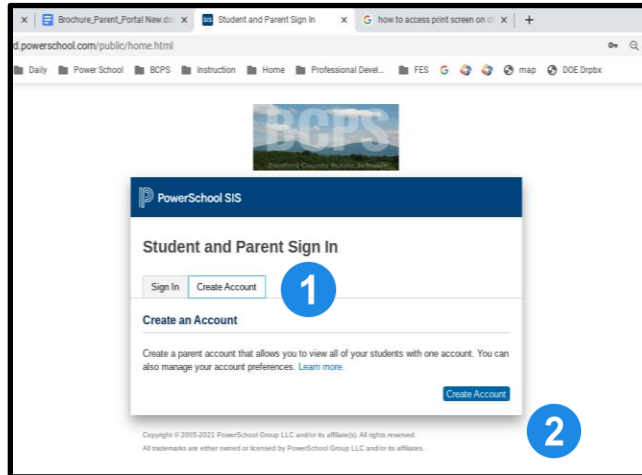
Brochure_Parent_Portal New.do ×
Student and Parent Sign In ×
how to access print screen on c ×
+

d.powerschool.com/public/home.html

Daily Power School BCPS Instruction Home Professional Devel... FES map DOE Drpbx

BCPS
Bedford County Public Schools

PowerSchool SIS

Student and Parent Sign In

Sign In Create Account

1

Create an Account

Create a parent account that allows you to view all of your students with one account. You can also manage your account preferences. Learn more.

Create Account

2

Copyright © 2005-2021 PowerSchool Group LLC and/or its affiliate(s). All rights reserved.
All trademarks are either owned or licensed by PowerSchool Group LLC and/or its affiliates.